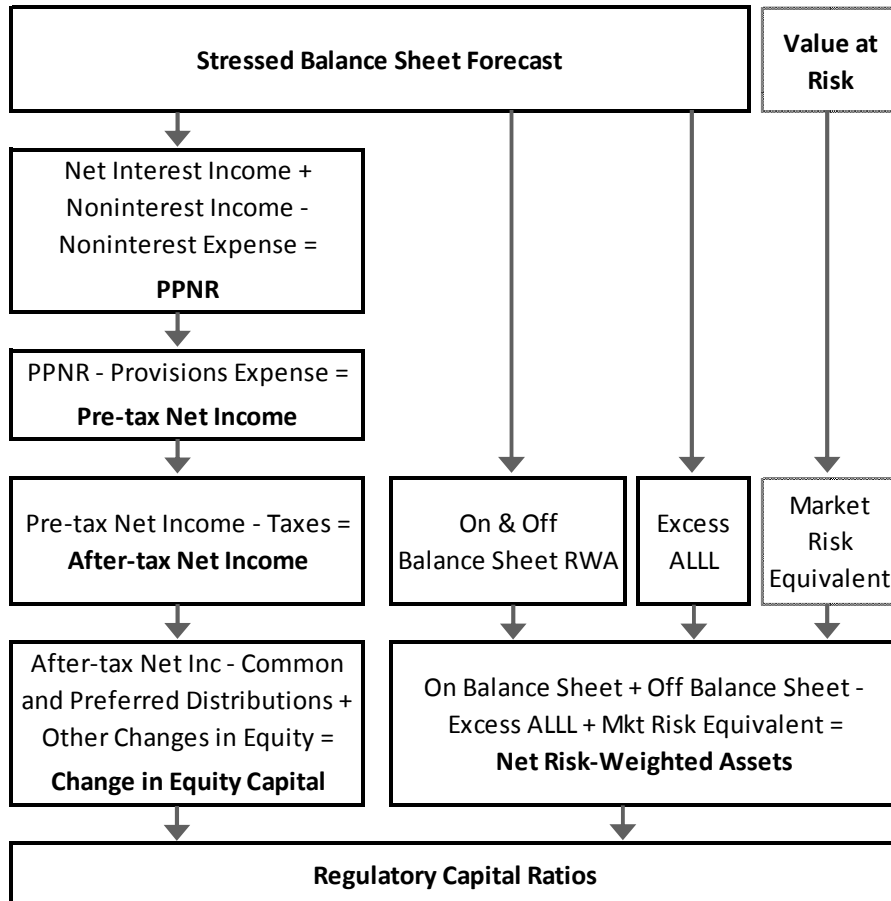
Stressed Balance Sheet Forecast

Value at Risk

Net Interest Income + Noninterest Income - Noninterest Expense =

PPNR

PPNR - Provisions Expense =

Pre-tax Net Income

Pre-tax Net Income - Taxes =

After-tax Net Income

On & Off Balance Sheet RWA

Excess ALLL

Market Risk Equivalent

After-tax Net Inc - Common and Preferred Distributions + Other Changes in Equity =

Change in Equity Capital

On Balance Sheet + Off Balance Sheet - Excess ALLL + Mkt Risk Equivalent =

Net Risk-Weighted Assets

Regulatory Capital Ratios